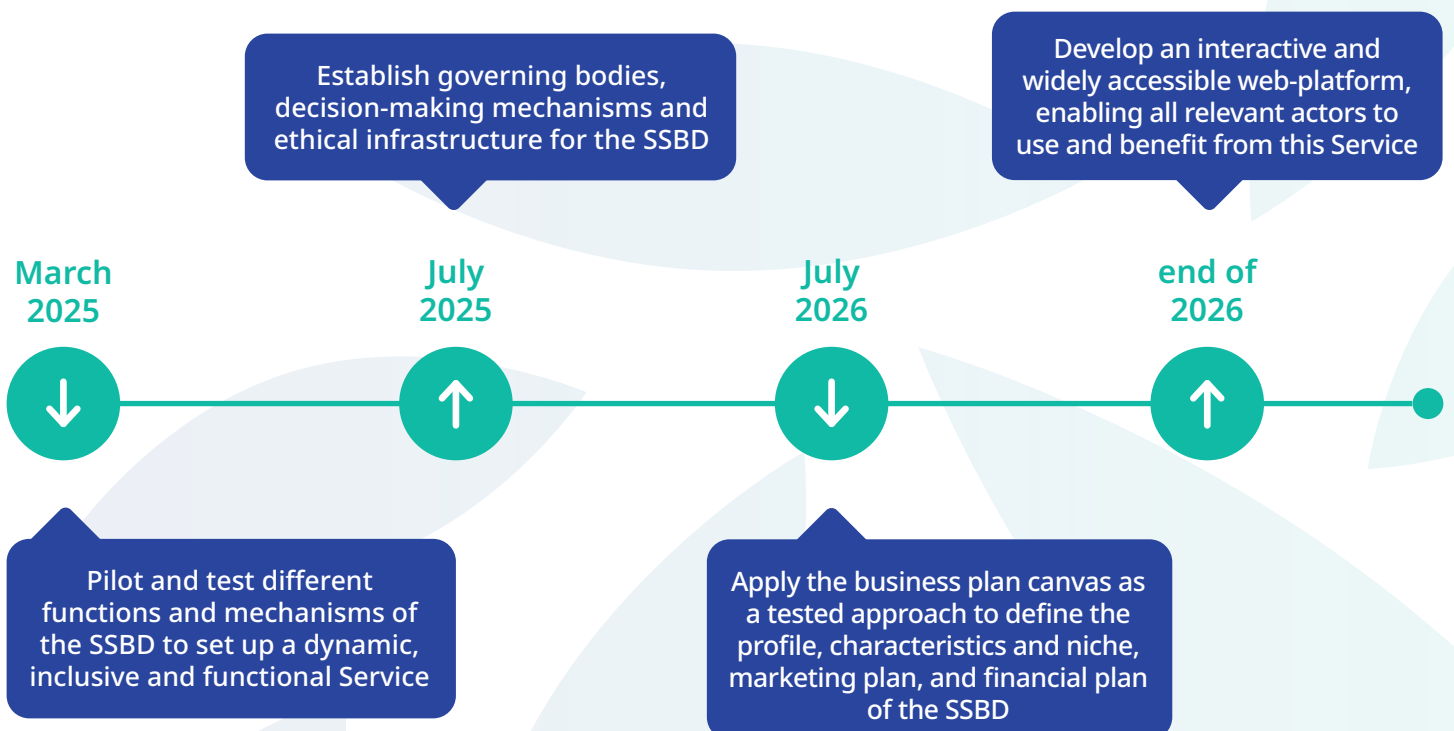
March 2025

Pilot and test different functions and mechanisms of the SSBD to set up a dynamic, inclusive and functional Service

July 2025

Establish governing bodies, decision-making mechanisms and ethical infrastructure for the SSBD

July 2026

Apply the business plan canvas as a tested approach to define the profile, characteristics and niche, marketing plan, and financial plan of the SSBD

end of 2026

Develop an interactive and widely accessible web-platform, enabling all relevant actors to use and benefit from this Service